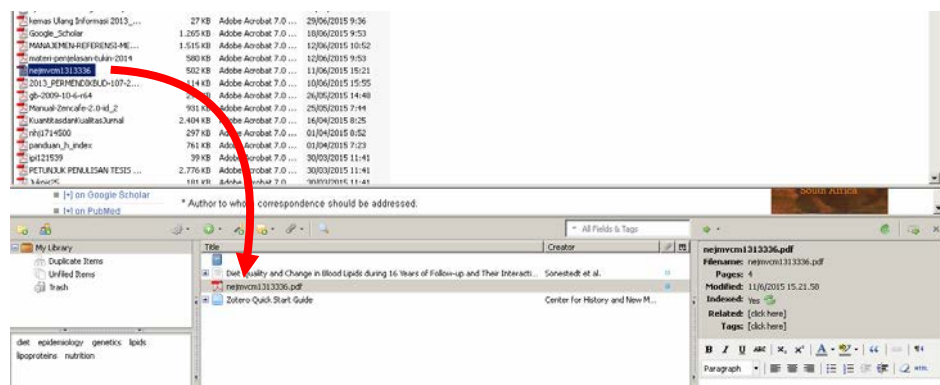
| | | | |
|---|---|---|---|
| kemas Ulang Informasi 2013_... | 27 KB | Adobe Acrobat 7.0 ... | 29/06/2015 9:36 |
| Google_Scholar | 1.265 KB | Adobe Acrobat 7.0 ... | 18/06/2015 9:53 |
| MANAJEMEN-REFERENSI-ME... | 1.515 KB | Adobe Acrobat 7.0 ... | 12/06/2015 10:52 |
| materi-penjelasan-tukin-2014 | 580 KB | Adobe Acrobat 7.0 ... | 12/06/2015 9:53 |
| nejmvcm1313336 | 502 KB | Adobe Acrobat 7.0 ... | 11/06/2015 15:21 |
| 2013_PERMENDIKBUD-107-2... | 114 KB | Adobe Acrobat 7.0 ... | 10/06/2015 15:55 |
| gb-2009-10-6-r64 | 294 KB | Adobe Acrobat 7.0 ... | 26/05/2015 14:48 |
| Manual-Zencafe-2.0-id_2 | 931 KB | Adobe Acrobat 7.0 ... | 25/05/2015 7:44 |
| KuantitasdanKualitasJurnal | 2.404 KB | Adobe Acrobat 7.0 ... | 16/04/2015 8:25 |
| nihjl714500 | 297 KB | Adobe Acrobat 7.0 ... | 01/04/2015 8:52 |
| panduan_h_index | 761 KB | Adobe Acrobat 7.0 ... | 01/04/2015 7:23 |
| ipi121539 | 39 KB | Adobe Acrobat 7.0 ... | 30/03/2015 11:41 |
| PETUNJUK PENULISAN TESIS ... | 2.776 KB | Adobe Acrobat 7.0 ... | 30/03/2015 11:41 |
| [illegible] | 101 KB | Adobe Acrobat 7.0 ... | 30/03/2015 11:41 |

[+] on Google Scholar
[+] on PubMed
* Author to whom correspondence should be addressed.
South Africa

All Fields & Tags

My Library
Duplicate Items
Unfiled Items
Trash

diet epidemiology genetics lipids lipoproteins nutrition

| Title | Creator |
|---|---|
| Diet Quality and Change in Blood Lipids during 16 Years of Follow-up and Their Interacti... | Sonestedt et al. |
| nejmvcm1313336.pdf | |
| Zotero Quick Start Guide | Center for History and New M... |

nejmvcm1313336.pdf
Filename: nejmvcm1313336.pdf
Pages: 4
Modified: 11/6/2015 15.21.58
Indexed: Yes
Related: [click here]
Tags: [click here]

B I U ABC x₂ x² A 66 ¶
Paragraph